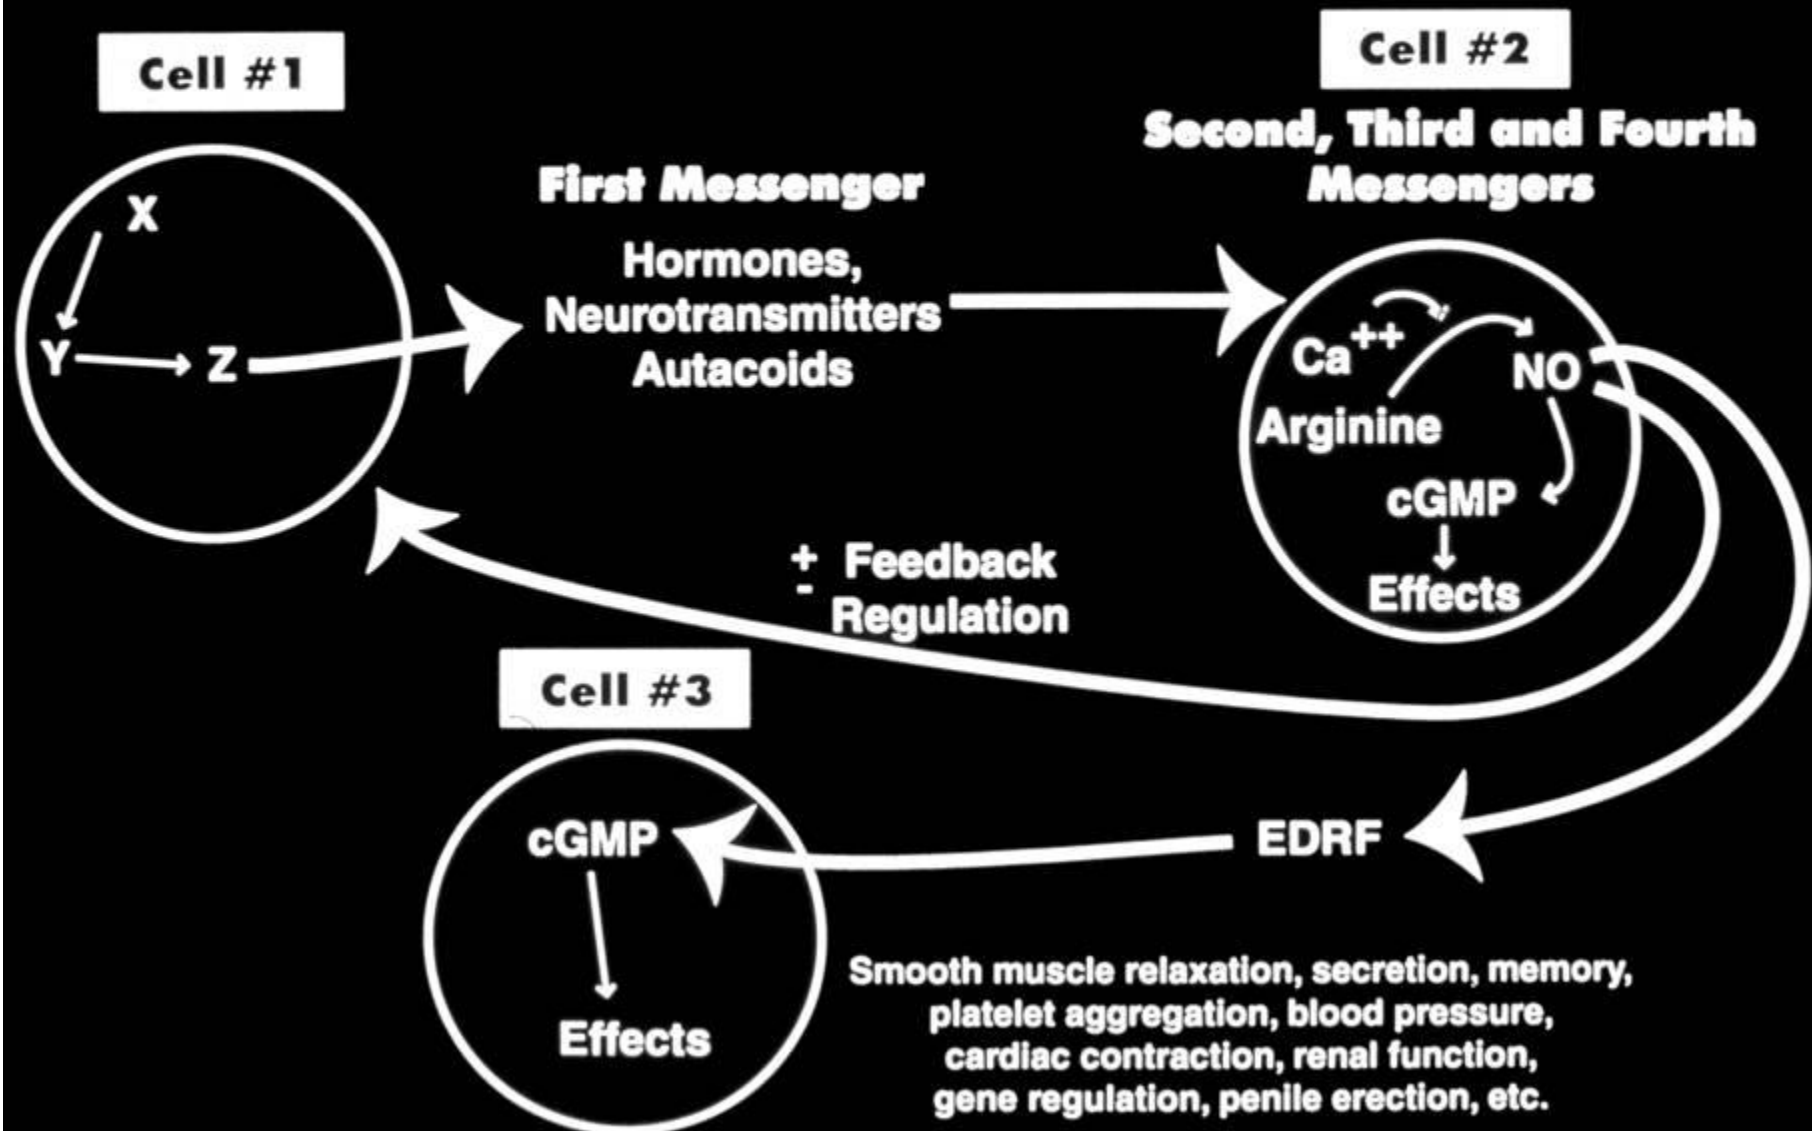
Cell #1

X

Y

Z

First Messenger

Hormones, Neurotransmitters Autacoids

Cell #2

Second, Third and Fourth Messengers

$Ca^{++}$

Arginine

NO

cGMP

Effects

$\pm$ Feedback Regulation

Cell #3

cGMP

Effects

EDRF

Smooth muscle relaxation, secretion, memory, platelet aggregation, blood pressure, cardiac contraction, renal function, gene regulation, penile erection, etc.